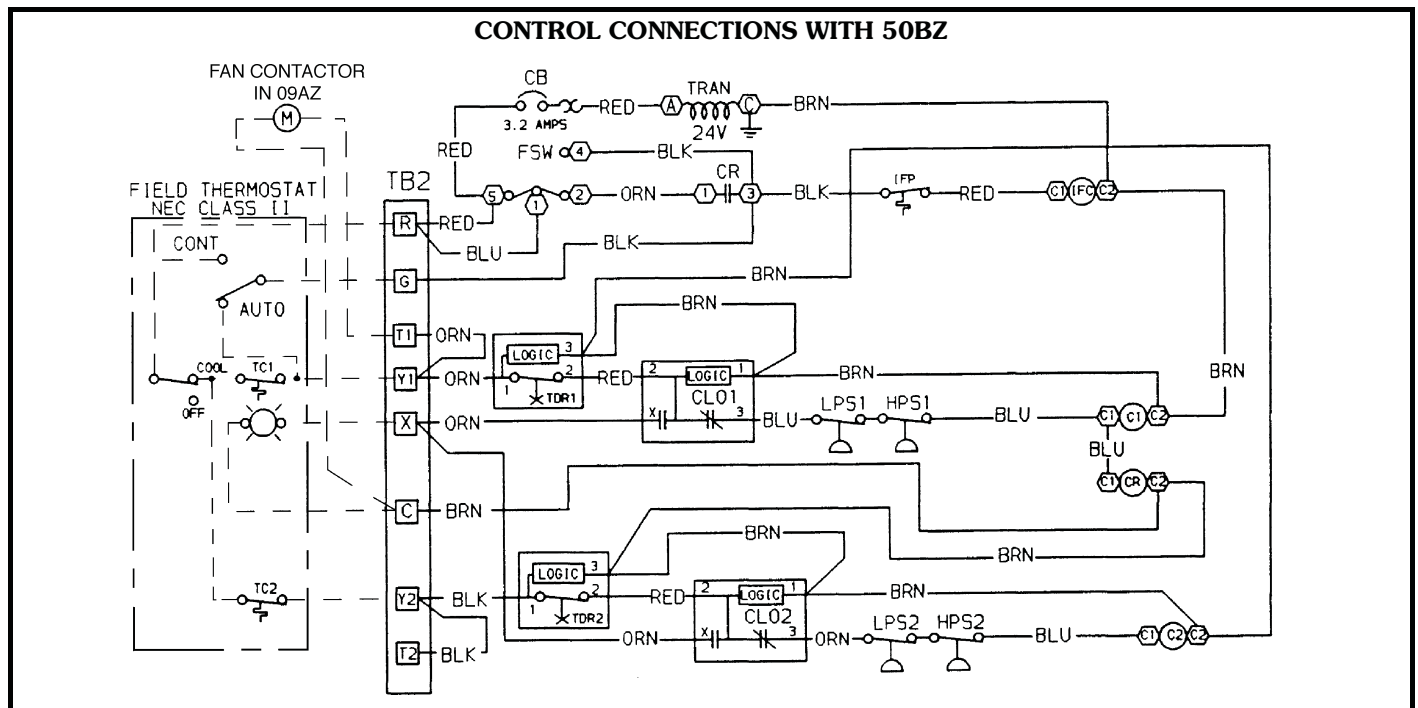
CONTROL CONNECTIONS WITH 50BZ

FAN CONTACTOR IN 09AZ

M

CB

3.2 AMPS

RED

A

TRAN

24V

C

BRN

RED

FSW

4

BLK

CR

5

1

2

ORN

1

3

BLK

IFP

RED

C1

IFC

C2

FIELD THERMOSTAT NEC CLASS II

TB2

R

RED

BLU

BLK

CONT

G

BRN

AUTO

TI

ORN

BRN

LOGIC

3

Y1

ORN

1

2

RED

2

LOGIC

1

BRN

BRN

TDR1

COOL

TC1

OFF

X

ORN

X

CL01

3

BLU

LPS1

HPS1

BLU

C1

C1

C2

BLU

C1

CR

C2

C

BRN

BRN

BRN

LOGIC

3

TC2

Y2

BLK

1

2

RED

2

LOGIC

1

BRN

TDR2

ORN

X

CL02

3

ORN

LPS2

HPS2

BLU

C1

C2

C2

T2

BLK